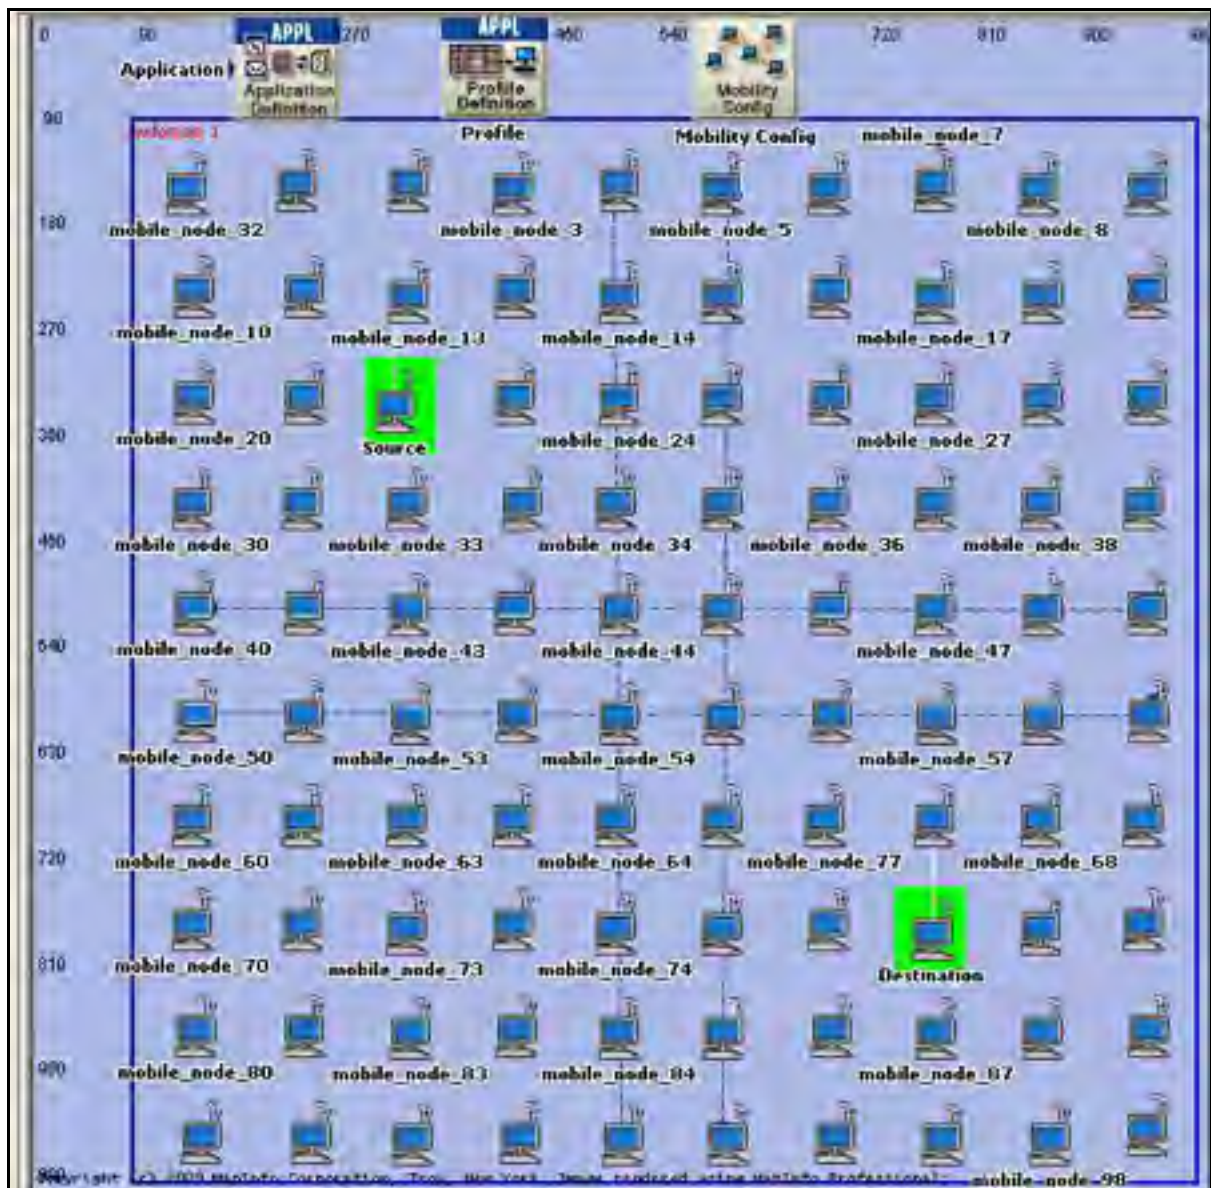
0 90 180 270 360 450 540 630 720 810 900

Application

APPL

Application Definition

APPL

Profile Definition

Mobility Config

90

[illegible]

Profile

Mobility Config

mobile_node_7

180

mobile_node_32

mobile_node_3

mobile_node_5

mobile_node_8

270

mobile_node_10

mobile_node_13

mobile_node_14

mobile_node_17

360

mobile_node_20

Source

mobile_node_24

mobile_node_27

450

mobile_node_30

mobile_node_33

mobile_node_34

mobile_node_36

mobile_node_38

540

mobile_node_40

mobile_node_43

mobile_node_44

mobile_node_47

630

mobile_node_50

mobile_node_53

mobile_node_54

mobile_node_57

720

mobile_node_60

mobile_node_63

mobile_node_64

mobile_node_77

mobile_node_68

810

mobile_node_70

mobile_node_73

mobile_node_74

Destination

900

mobile_node_80

mobile_node_83

mobile_node_84

mobile_node_87

990

Copyright (c) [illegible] MapInfo Corporation, Troy, New York. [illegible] MapInfo Professional

mobile_node_98